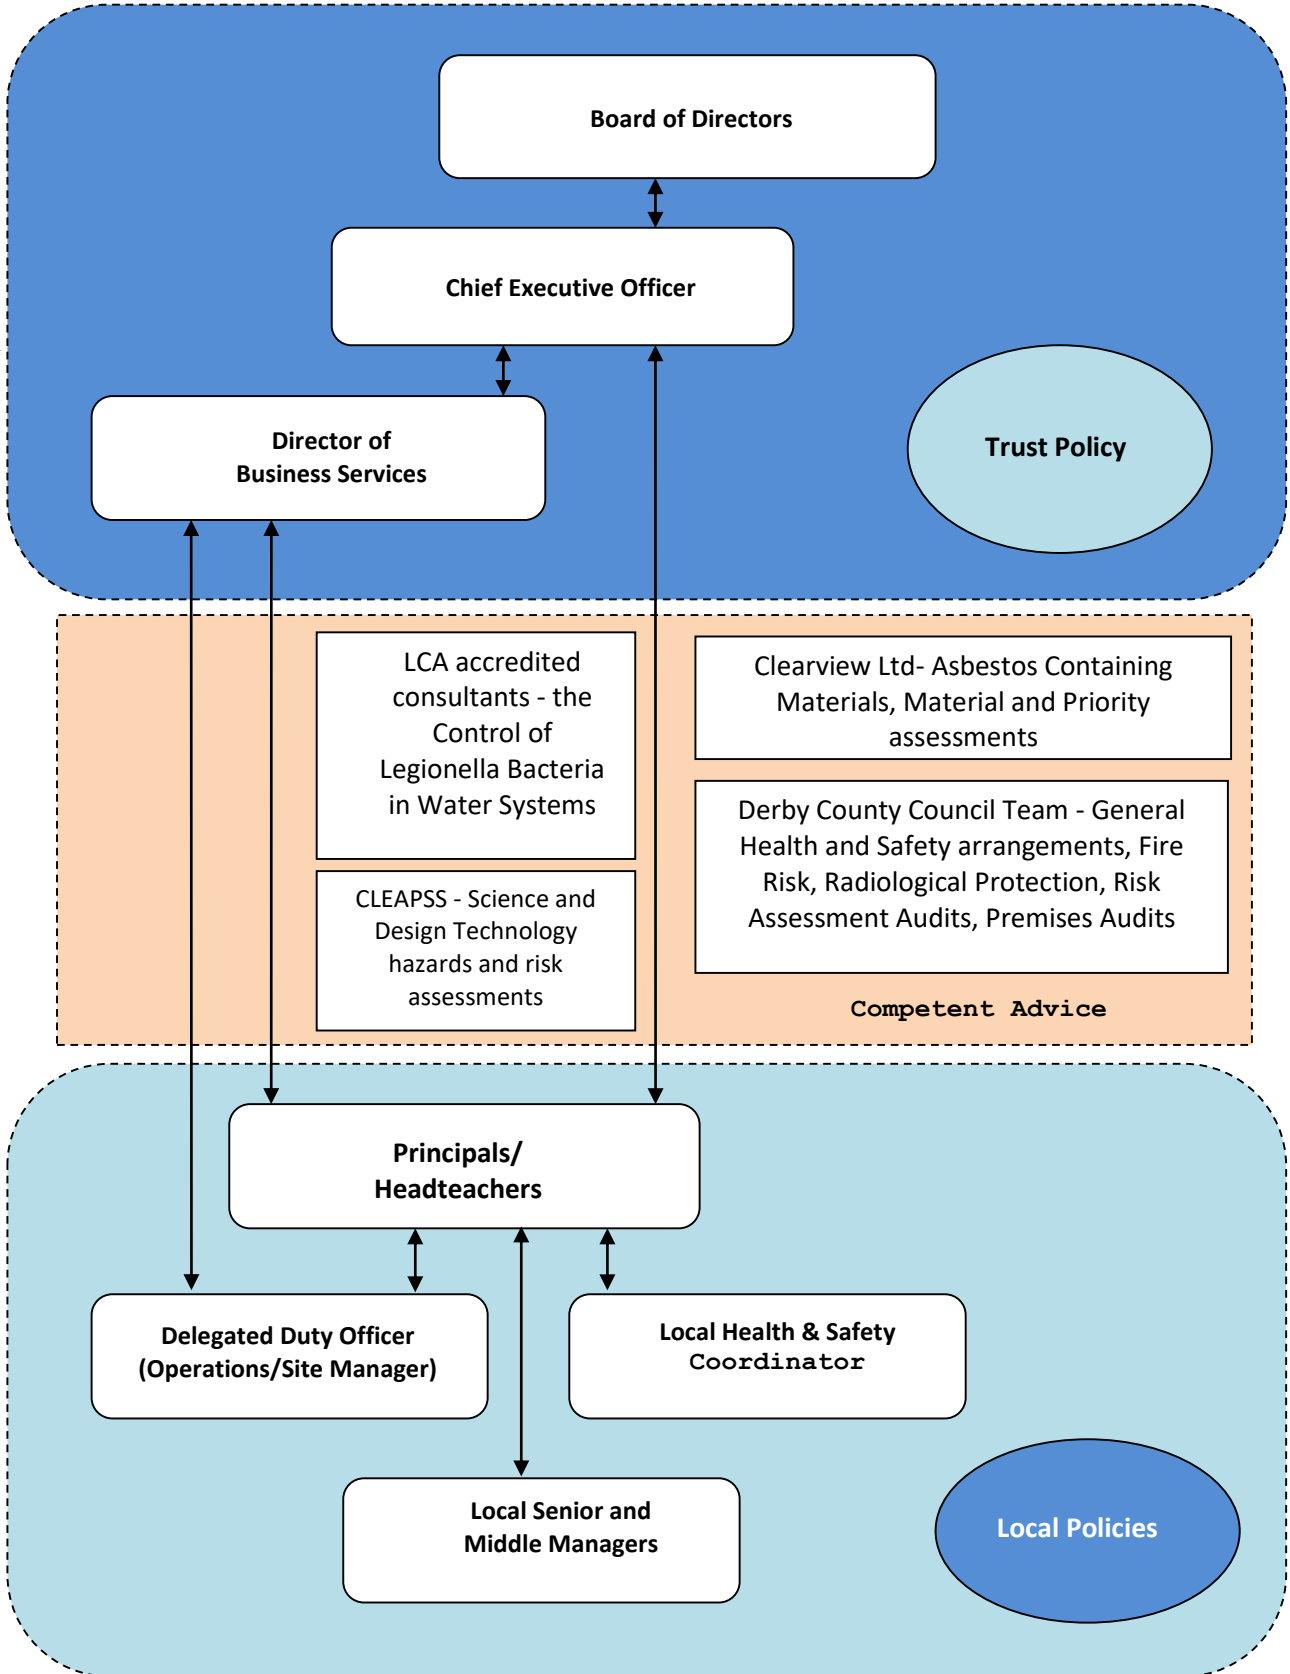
Board of Directors

Chief Executive Officer

Director of Business Services

Trust Policy

LCA accredited consultants - the Control of Legionella Bacteria in Water Systems

Clearview Ltd- Asbestos Containing Materials, Material and Priority assessments

Derby County Council Team - General Health and Safety arrangements, Fire Risk, Radiological Protection, Risk Assessment Audits, Premises Audits

CLEAPSS - Science and Design Technology hazards and risk assessments

Competent Advice

Principals/ Headteachers

Delegated Duty Officer (Operations/Site Manager)

Local Health & Safety Coordinator

Local Senior and Middle Managers

Local Policies